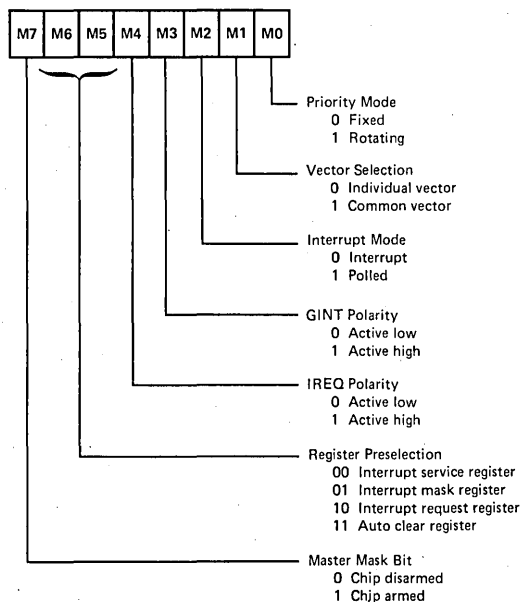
| M7 | M6 | M5 | M4 | M3 | M2 | M1 | M0 |
|---|---|---|---|---|---|---|---|

Priority Mode
0 Fixed
1 Rotating

Vector Selection
0 Individual vector
1 Common vector

Interrupt Mode
0 Interrupt
1 Polled

GINT Polarity
0 Active low
1 Active high

IREQ Polarity
0 Active low
1 Active high

Register Preselection
00 Interrupt service register
01 Interrupt mask register
10 Interrupt request register
11 Auto clear register

Master Mask Bit
0 Chip disarmed
1 Chip armed